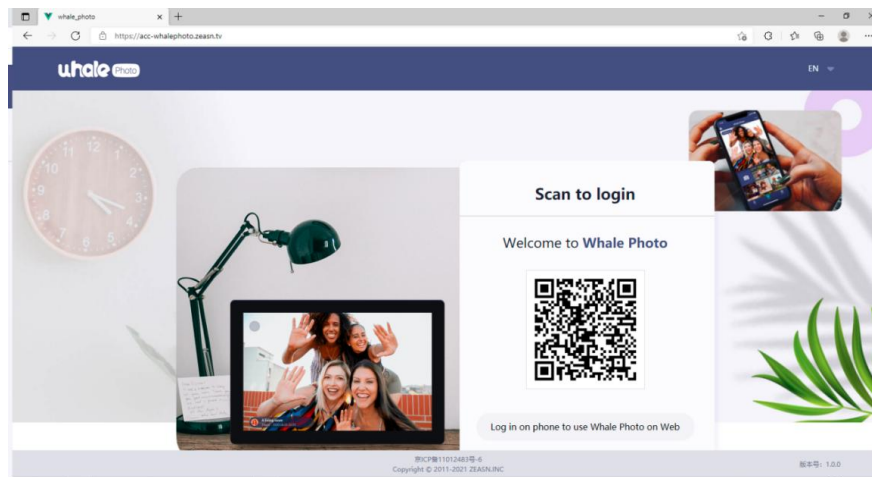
whale_photo
https://acc-whalephoto.zeasn.tv

whale Photo

EN

Scan to login

Welcome to Whale Photo

Log in on phone to use Whale Photo on Web

京ICP备11012483号-6
Copyright © 2011-2021 ZEASN.INC

版本号: 1.0.0